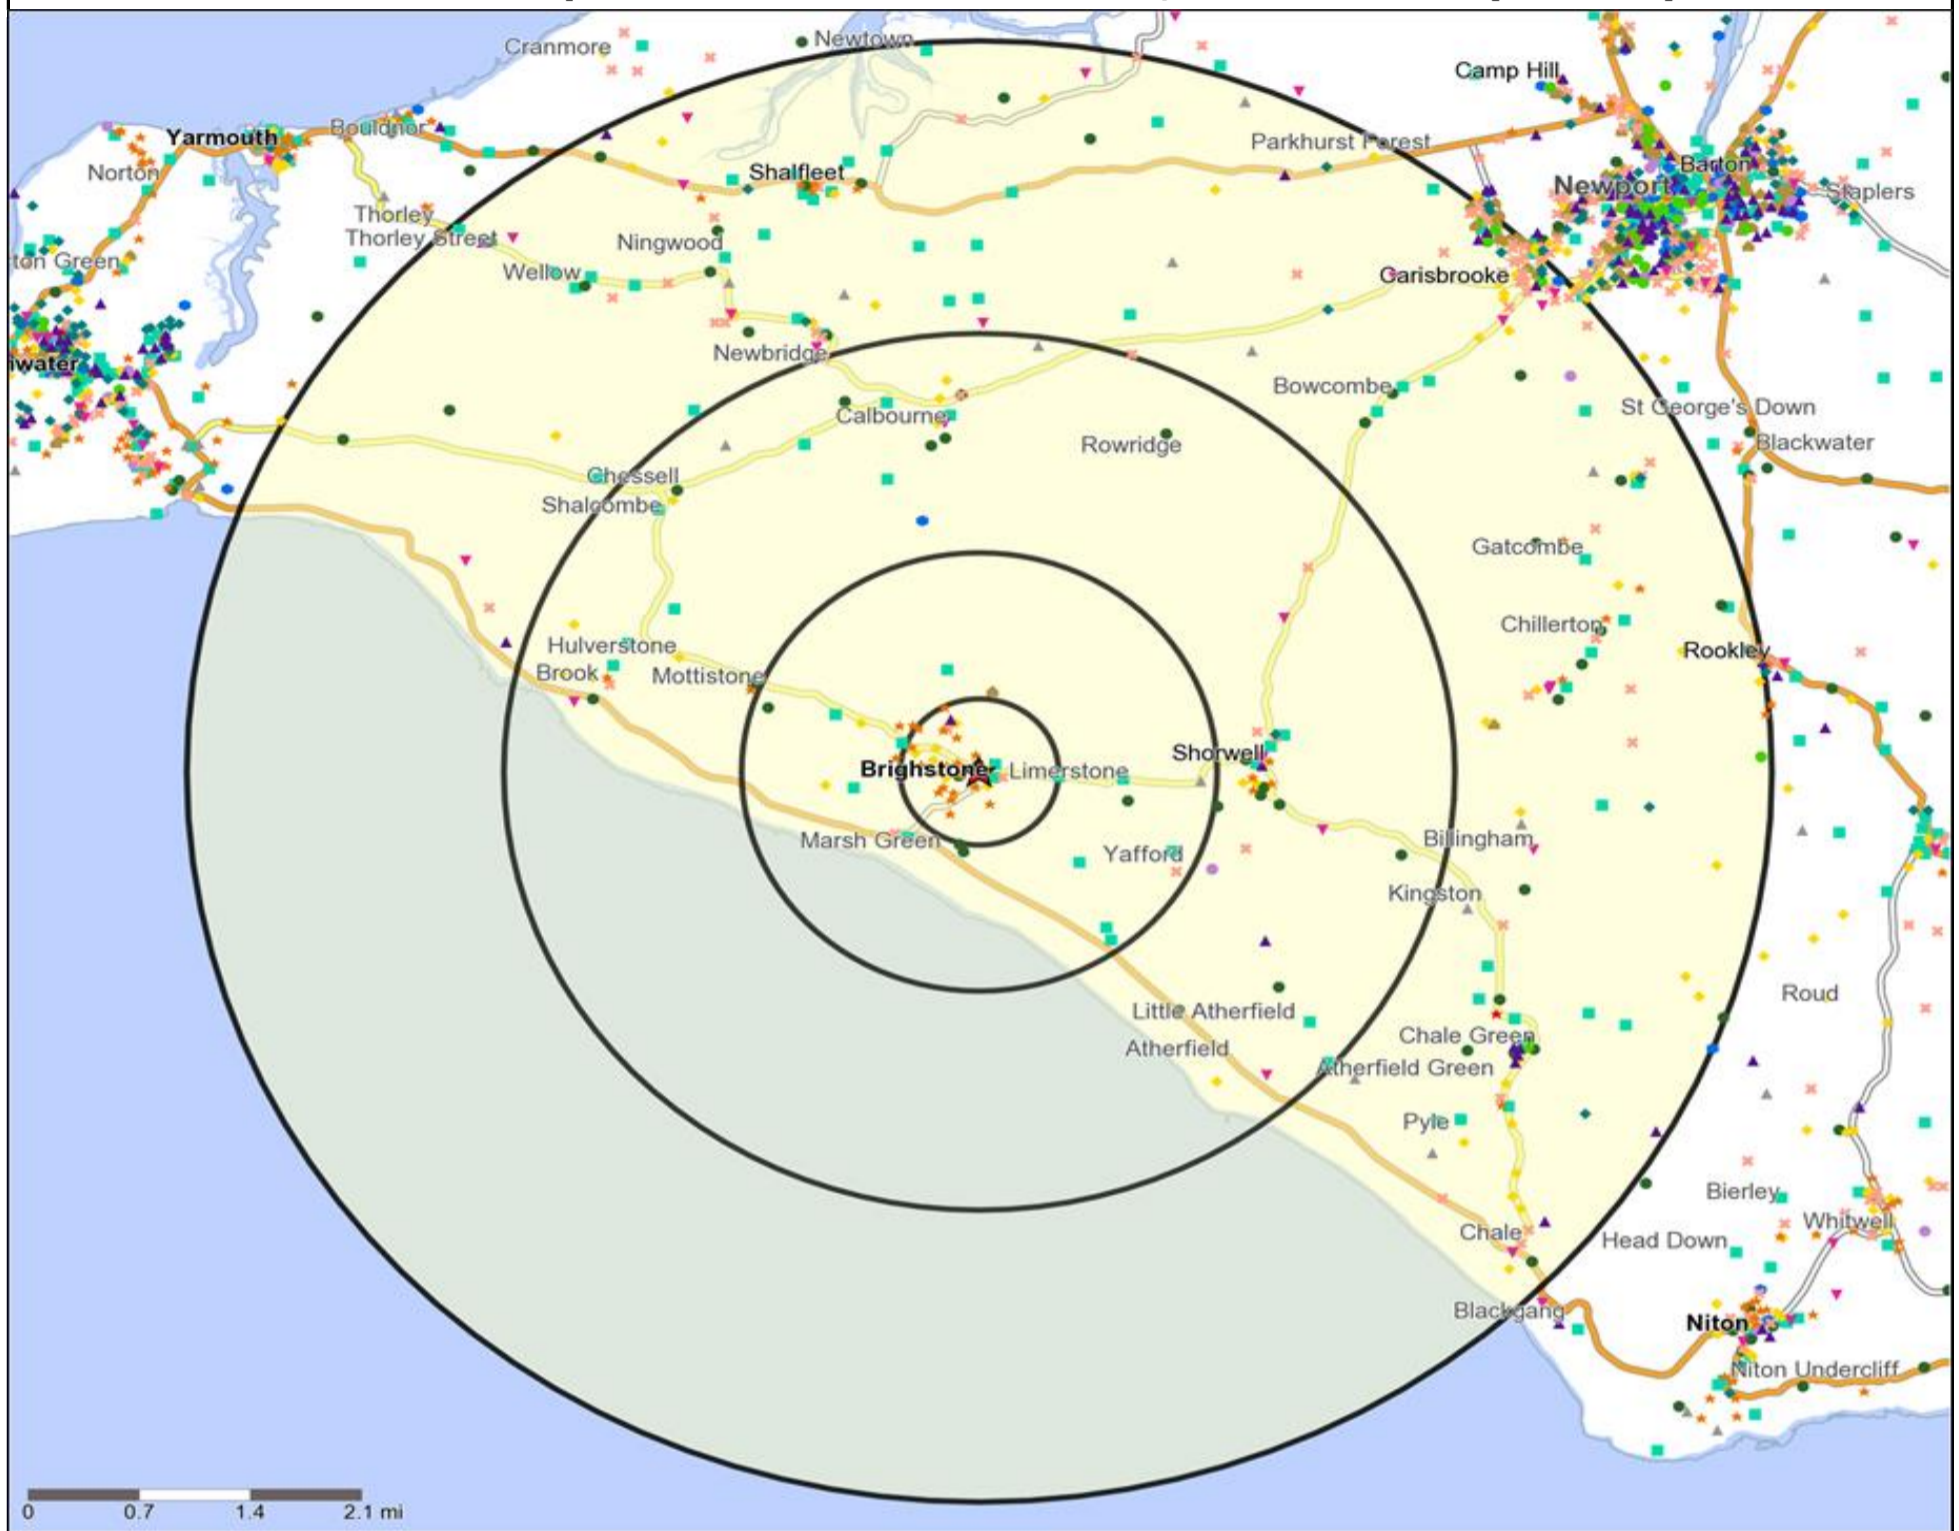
Cranmore
Newtown
Camp Hill
Yarmouth
Bouldnor
Parkhurst Forest
Norton
Shalfleet
Barton
Newport
Staplers
Thorley
Thorley Street
Ningwood
ton Green
Wellow
Carisbrooke
water
Newbridge
Bowcombe
St George's Down
Calbourne
Rowridge
Blackwater
Chessell
Shalcombe
Gatcombe
Chillerton
Hulverstone
Brook
Mottistone
Rookley
Shorwell
Brighstone
Limerstone
Billingham
Marsh Green
Yafford
Kingston
Roud
Little Atherfield
Chale Green
Atherfield
Atherfield Green
Pyle
Bierley
Whitwell
Chale
Head Down
Blackgang
Niton
Niton Undercliff
0
0.7
1.4
2.1 mi